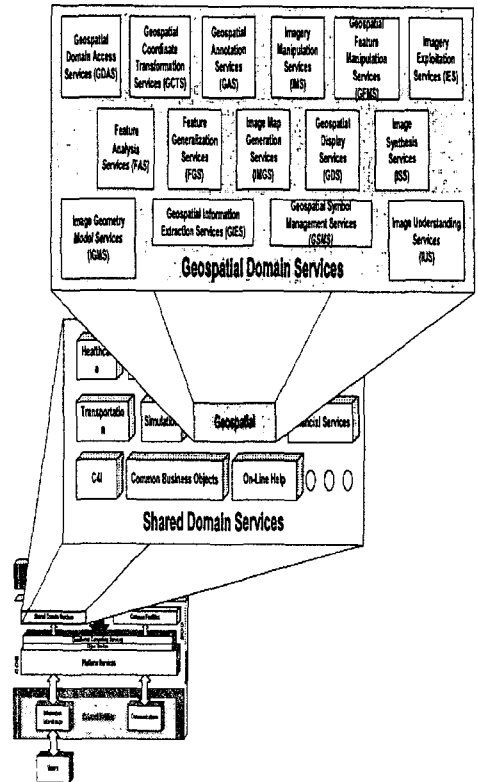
Geospatial Domain Access Services (GDAS)

Geospatial Coordinate Transformation Services (GCTS)

Geospatial Annotation Services (GAS)

Imagery Manipulation Services (IMS)

Geospatial Feature Manipulation Services (GFMS)

Imagery Exploitation Services (IES)

Feature Analysis Services (FAS)

Feature Generalization Services (FGS)

Image Map Generation Services (IMGS)

Geospatial Display Services (GDS)

Image Synthesis Services (ISS)

Image Geometry Model Services (IGMS)

Geospatial Information Extraction Services (GIES)

Geospatial Symbol Management Services (GSMS)

Image Understanding Services (IUS)

Geospatial Domain Services

Healthcare

Transportation

Simulation

Geospatial

Financial Services

C4I

Common Business Objects

On-Line Help

Shared Domain Services

Shared Domain Services

Common Facilities

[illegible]

Object Services

Platform Services

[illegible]

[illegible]

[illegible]

Users